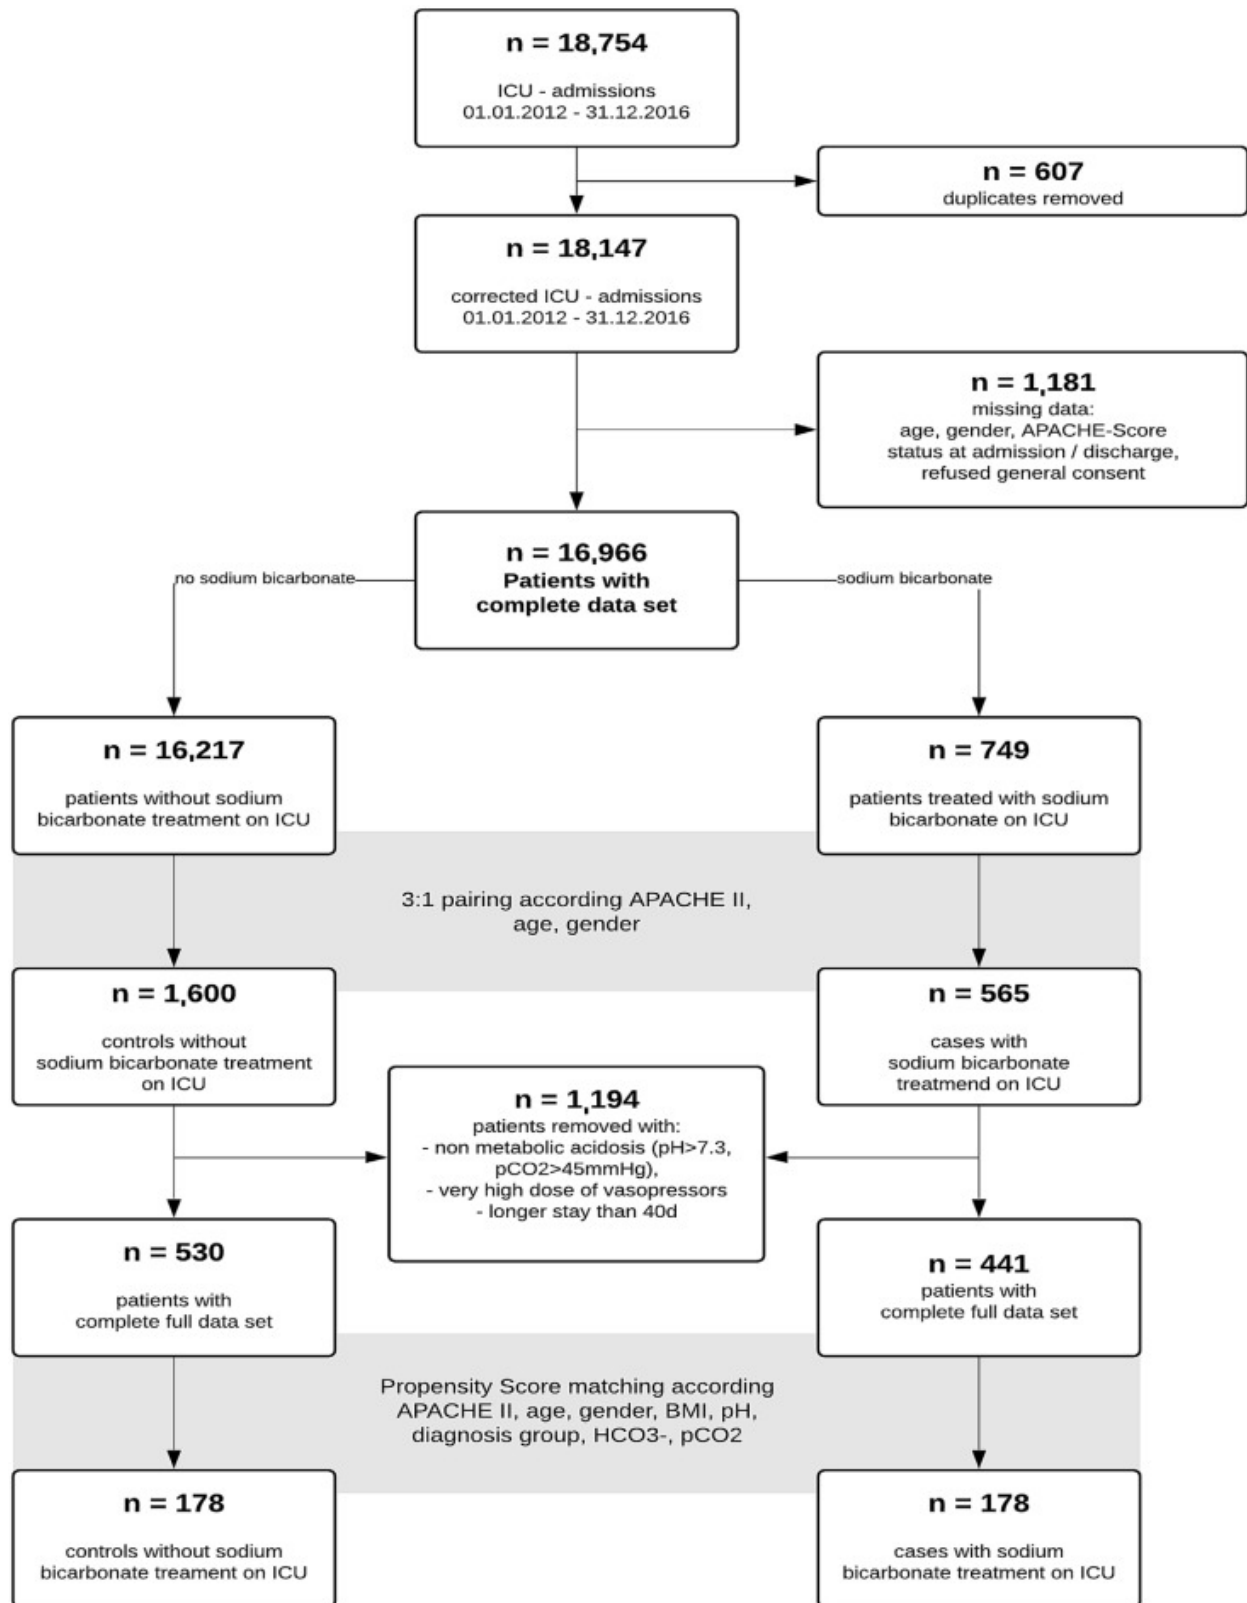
n = 18,754

ICU - admissions
01.01.2012 - 31.12.2016

n = 607
duplicates removed

n = 18,147

corrected ICU - admissions
01.01.2012 - 31.12.2016

n = 1,181
missing data:
age, gender, APACHE-Score
status at admission / discharge,
refused general consent

no sodium bicarbonate

n = 16,966
Patients with
complete data set

sodium bicarbonate

n = 16,217

patients without sodium
bicarbonate treatment on ICU

n = 749

patients treated with sodium
bicarbonate on ICU

3:1 pairing according APACHE II,
age, gender

n = 1,600

controls without
sodium bicarbonate treatment
on ICU

n = 565

cases with
sodium bicarbonate
treatmend on ICU

n = 1,194
patients removed with:
- non metabolic acidosis (pH>7.3,
pCO2>45mmHg),
- very high dose of vasopressors
- longer stay than 40d

n = 530

patients with
complete full data set

n = 441
patients with
complete full data set

Propensity Score matching according
APACHE II, age, gender, BMI, pH,
diagnosis group, HCO3-, pCO2

n = 178

controls without sodium
bicarbonate treament on ICU

n = 178

cases with sodium
bicarbonate treatment on ICU